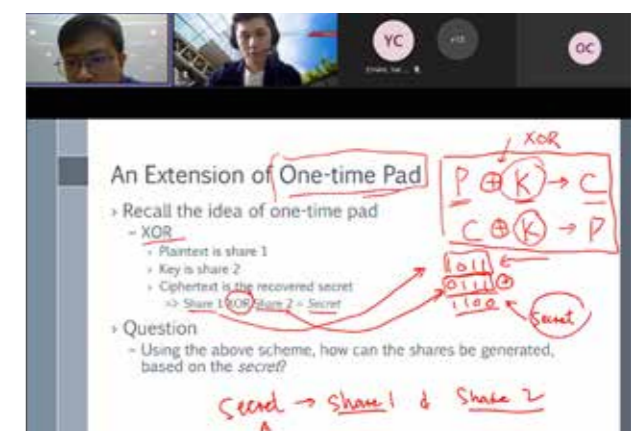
YC

+15

OC

An Extension of One-time Pad

XOR

$P \oplus K \rightarrow C$

$C \oplus K \rightarrow P$

› Recall the idea of one-time pad

– XOR

› Plaintext is share 1

› Key is share 2

› Ciphertext is the recovered secret

=> Share 1 XOR Share 2 = *Secret*

1011

0111 $\oplus$

1100

Secret

› Question

– Using the above scheme, how can the shares be generated, based on the *secret*?

Secret → Share 1 & Share 2